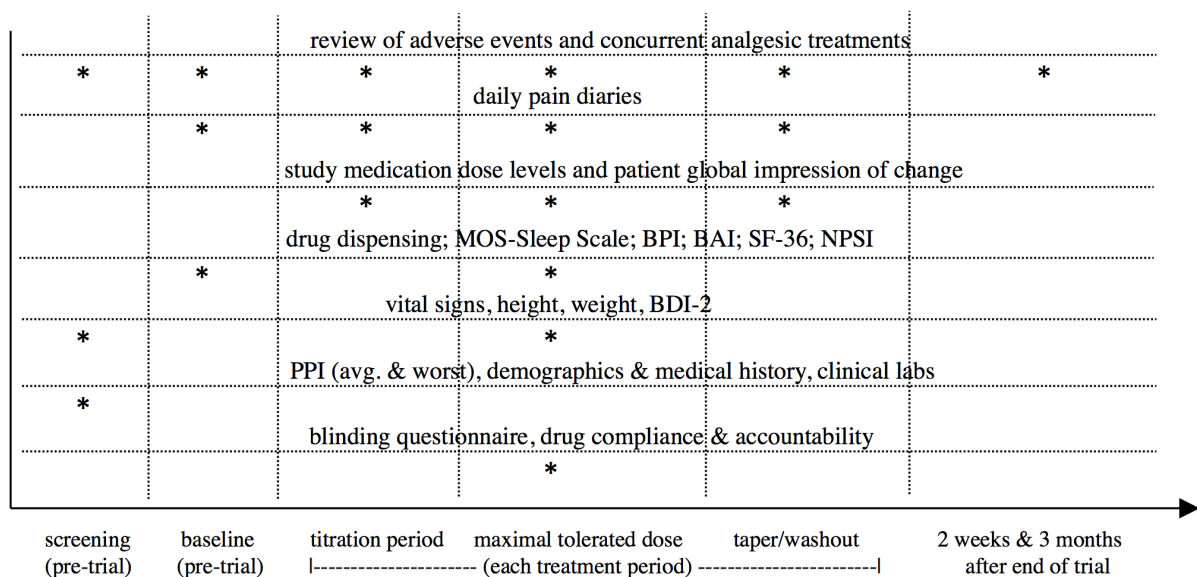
review of adverse events and concurrent analgesic treatments

| * | * | * | * | * | * |
|---|---|---|---|---|---|

daily pain diaries

| | * | * | * | * | |
|---|---|---|---|---|---|

study medication dose levels and patient global impression of change

| | | * | * | * | |
|---|---|---|---|---|---|

drug dispensing; MOS-Sleep Scale; BPI; BAI; SF-36; NPSI

| | * | | * | | |
|---|---|---|---|---|---|

vital signs, height, weight, BDI-2

| * | | | * | | |
|---|---|---|---|---|---|

PPI (avg. & worst), demographics & medical history, clinical labs

| * | | | | | |
|---|---|---|---|---|---|

blinding questionnaire, drug compliance & accountability

| | | | * | | |
|---|---|---|---|---|---|

screening (pre-trial) | baseline (pre-trial) | titration period | maximal tolerated dose | taper/washout | 2 weeks & 3 months after end of trial

|-------------------- (each treatment period) ----------------------|